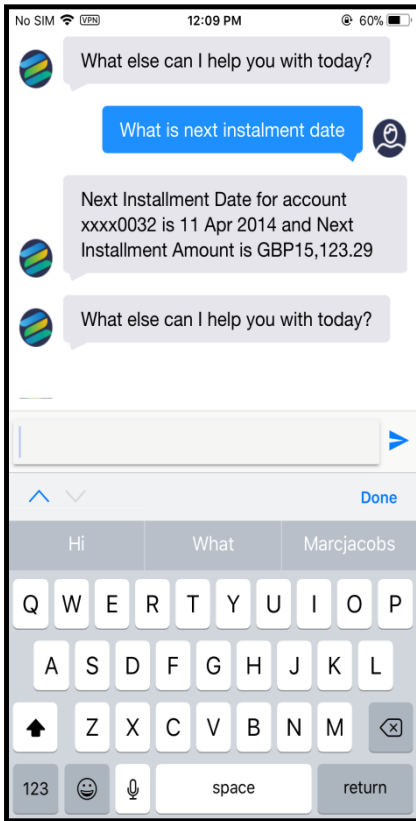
No SIM VPN 12:09 PM 60%

What else can I help you with today?

What is next instalment date

Next Installment Date for account xxxx0032 is 11 Apr 2014 and Next Installment Amount is GBP15,123.29

What else can I help you with today?

Done

Hi What Marcjacobs

Q W E R T Y U I O P
A S D F G H J K L
Z X C V B N M
123 space return